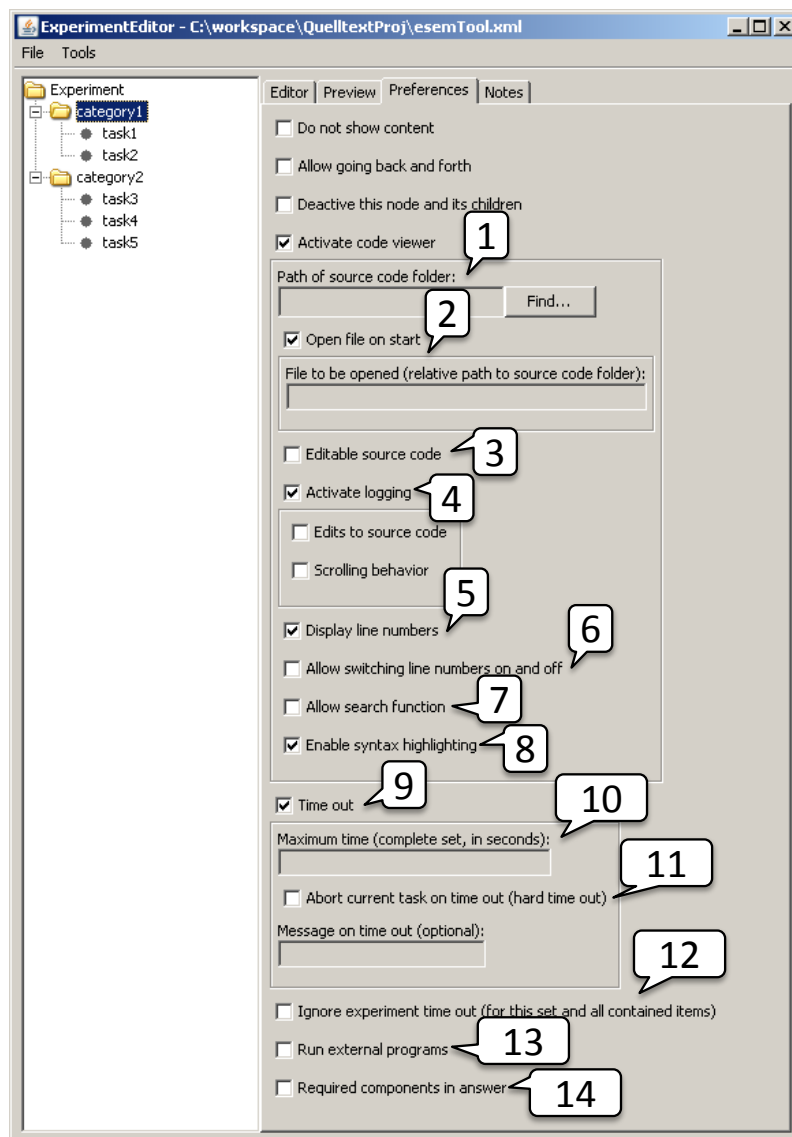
ExperimentEditor - C:\workspace\QuelltextProj\esemTool.xml

File Tools

Experiment
category1
task1
task2
category2
task3
task4
task5

Editor | Preview | Preferences | Notes

Do not show content

Allow going back and forth

Deactive this node and its children

Activate code viewer

1

Path of source code folder:

Find...

2

Open file on start

File to be opened (relative path to source code folder):

Editable source code

3

Activate logging

4

Edits to source code

Scrolling behavior

5

Display line numbers

6

Allow switching line numbers on and off

Allow search function

7

Enable syntax highlighting

8

Time out

9

10

Maximum time (complete set, in seconds):

11

Abort current task on time out (hard time out)

Message on time out (optional):

12

Ignore experiment time out (for this set and all contained items)

Run external programs

13

Required components in answer

14